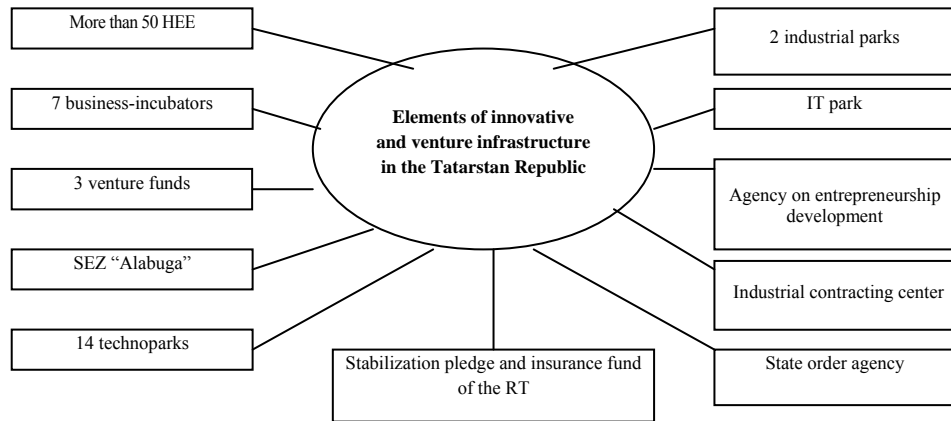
Elements of innovative and venture infrastructure in the Tatarstan Republic

More than 50 HEE

7 business-incubators

3 venture funds

SEZ "Alabuga"

14 technoparks

Stabilization pledge and insurance fund of the RT

2 industrial parks

IT park

Agency on entrepreneurship development

Industrial contracting center

State order agency